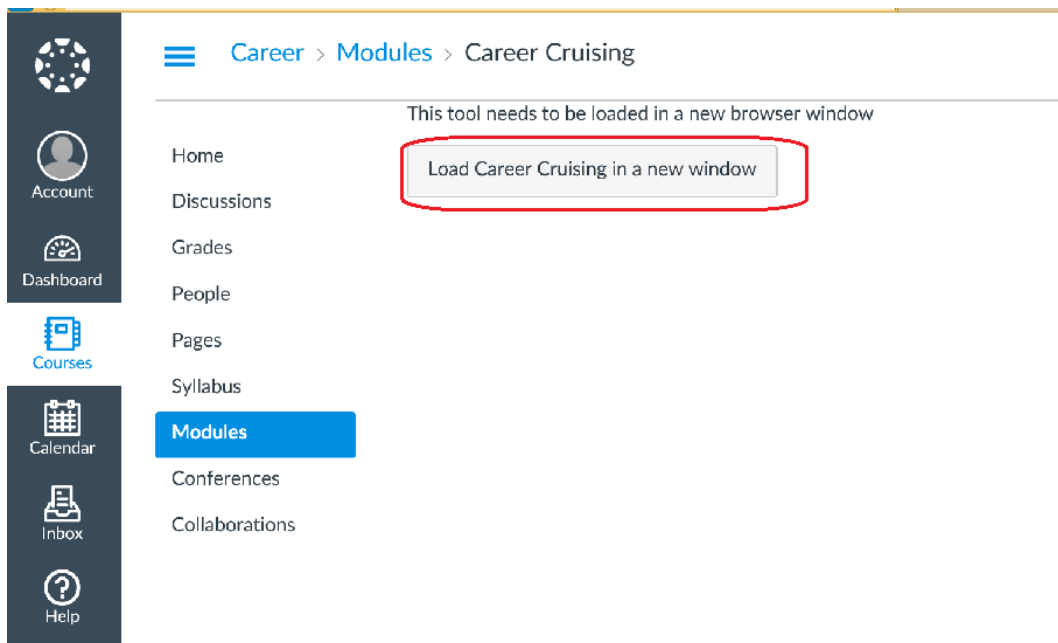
Account

Dashboard

Courses

Calendar

Inbox

Help

Career > Modules > Career Cruising

Home

Discussions

Grades

People

Pages

Syllabus

Modules

Conferences

Collaborations

This tool needs to be loaded in a new browser window

Load Career Cruising in a new window